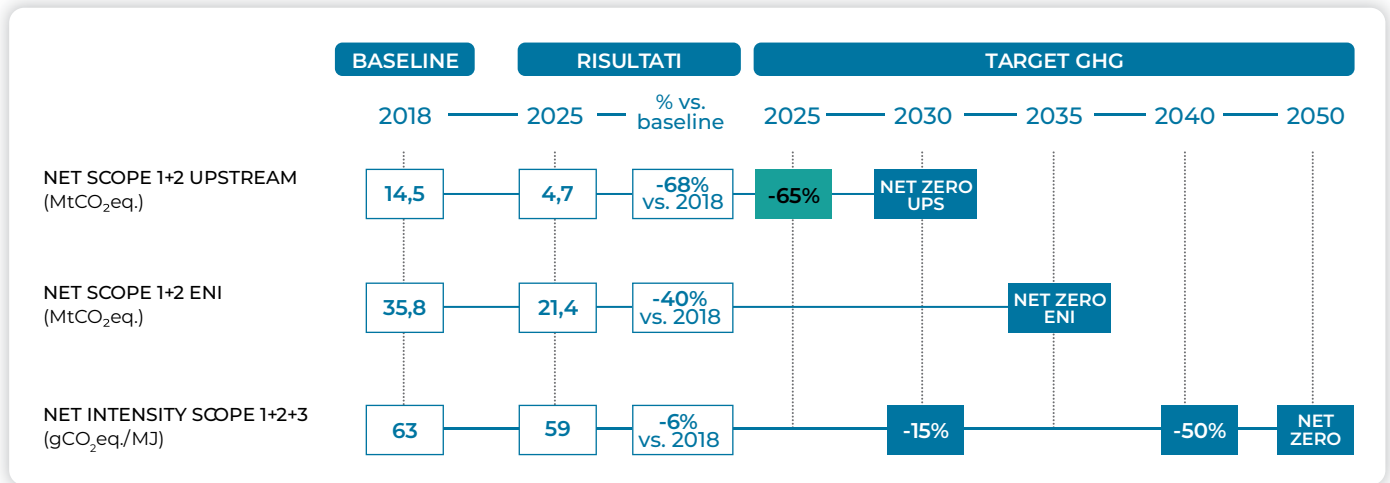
BASELINE

RISULTATI

TARGET GHG

2018

2025

% vs. baseline

2025

2030

2035

2040

2050

NET SCOPE 1+2 UPSTREAM
($MtCO_2eq.$)

14,5

4,7

-68% vs. 2018

-65%

NET ZERO UPS

NET SCOPE 1+2 ENI
($MtCO_2eq.$)

35,8

21,4

-40% vs. 2018

NET ZERO ENI

NET INTENSITY SCOPE 1+2+3
($gCO_2eq./MJ$)

63

59

-6% vs. 2018

-15%

-50%

NET ZERO